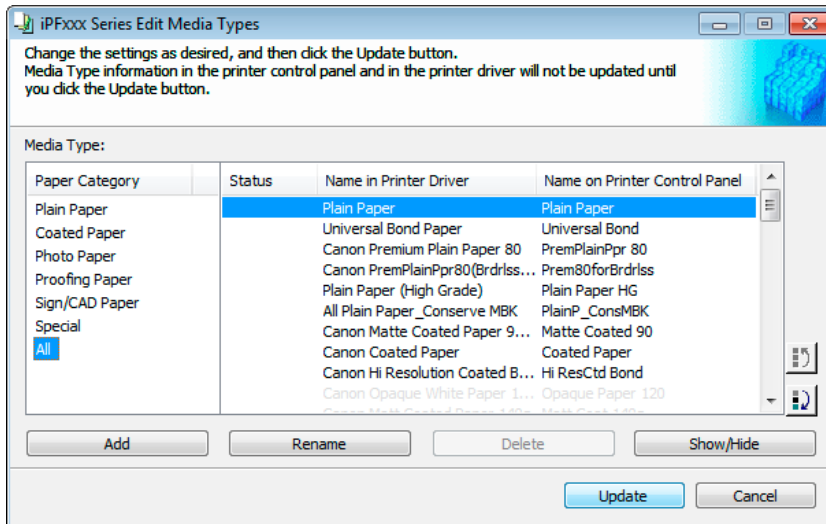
iPFxxx Series Edit Media Types

Change the settings as desired, and then click the Update button.
Media Type information in the printer control panel and in the printer driver will not be updated until you click the Update button.

Media Type:

| Paper Category |
|---|
| Plain Paper |
| Coated Paper |
| Photo Paper |
| Proofing Paper |
| Sign/CAD Paper |
| Special |
| All |

| Status | Name in Printer Driver | Name on Printer Control Panel |
|---|---|---|
| | Plain Paper | Plain Paper |
| | Universal Bond Paper | Universal Bond |
| | Canon Premium Plain Paper 80 | PremPlainPpr 80 |
| | Canon PremPlainPpr80(Brdrlss... | Prem80forBrdrlss |
| | Plain Paper (High Grade) | Plain Paper HG |
| | All Plain Paper_Conserve MBK | PlainP_ConsMBK |
| | Canon Matte Coated Paper 9... | Matte Coated 90 |
| | Canon Coated Paper | Coated Paper |
| | Canon Hi Resolution Coated B... | Hi ResCtd Bond |
| | Canon Opaque White Paper 1... | Opaque Paper 120 |
| | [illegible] | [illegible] |

Add Rename Delete Show/Hide

Update Cancel